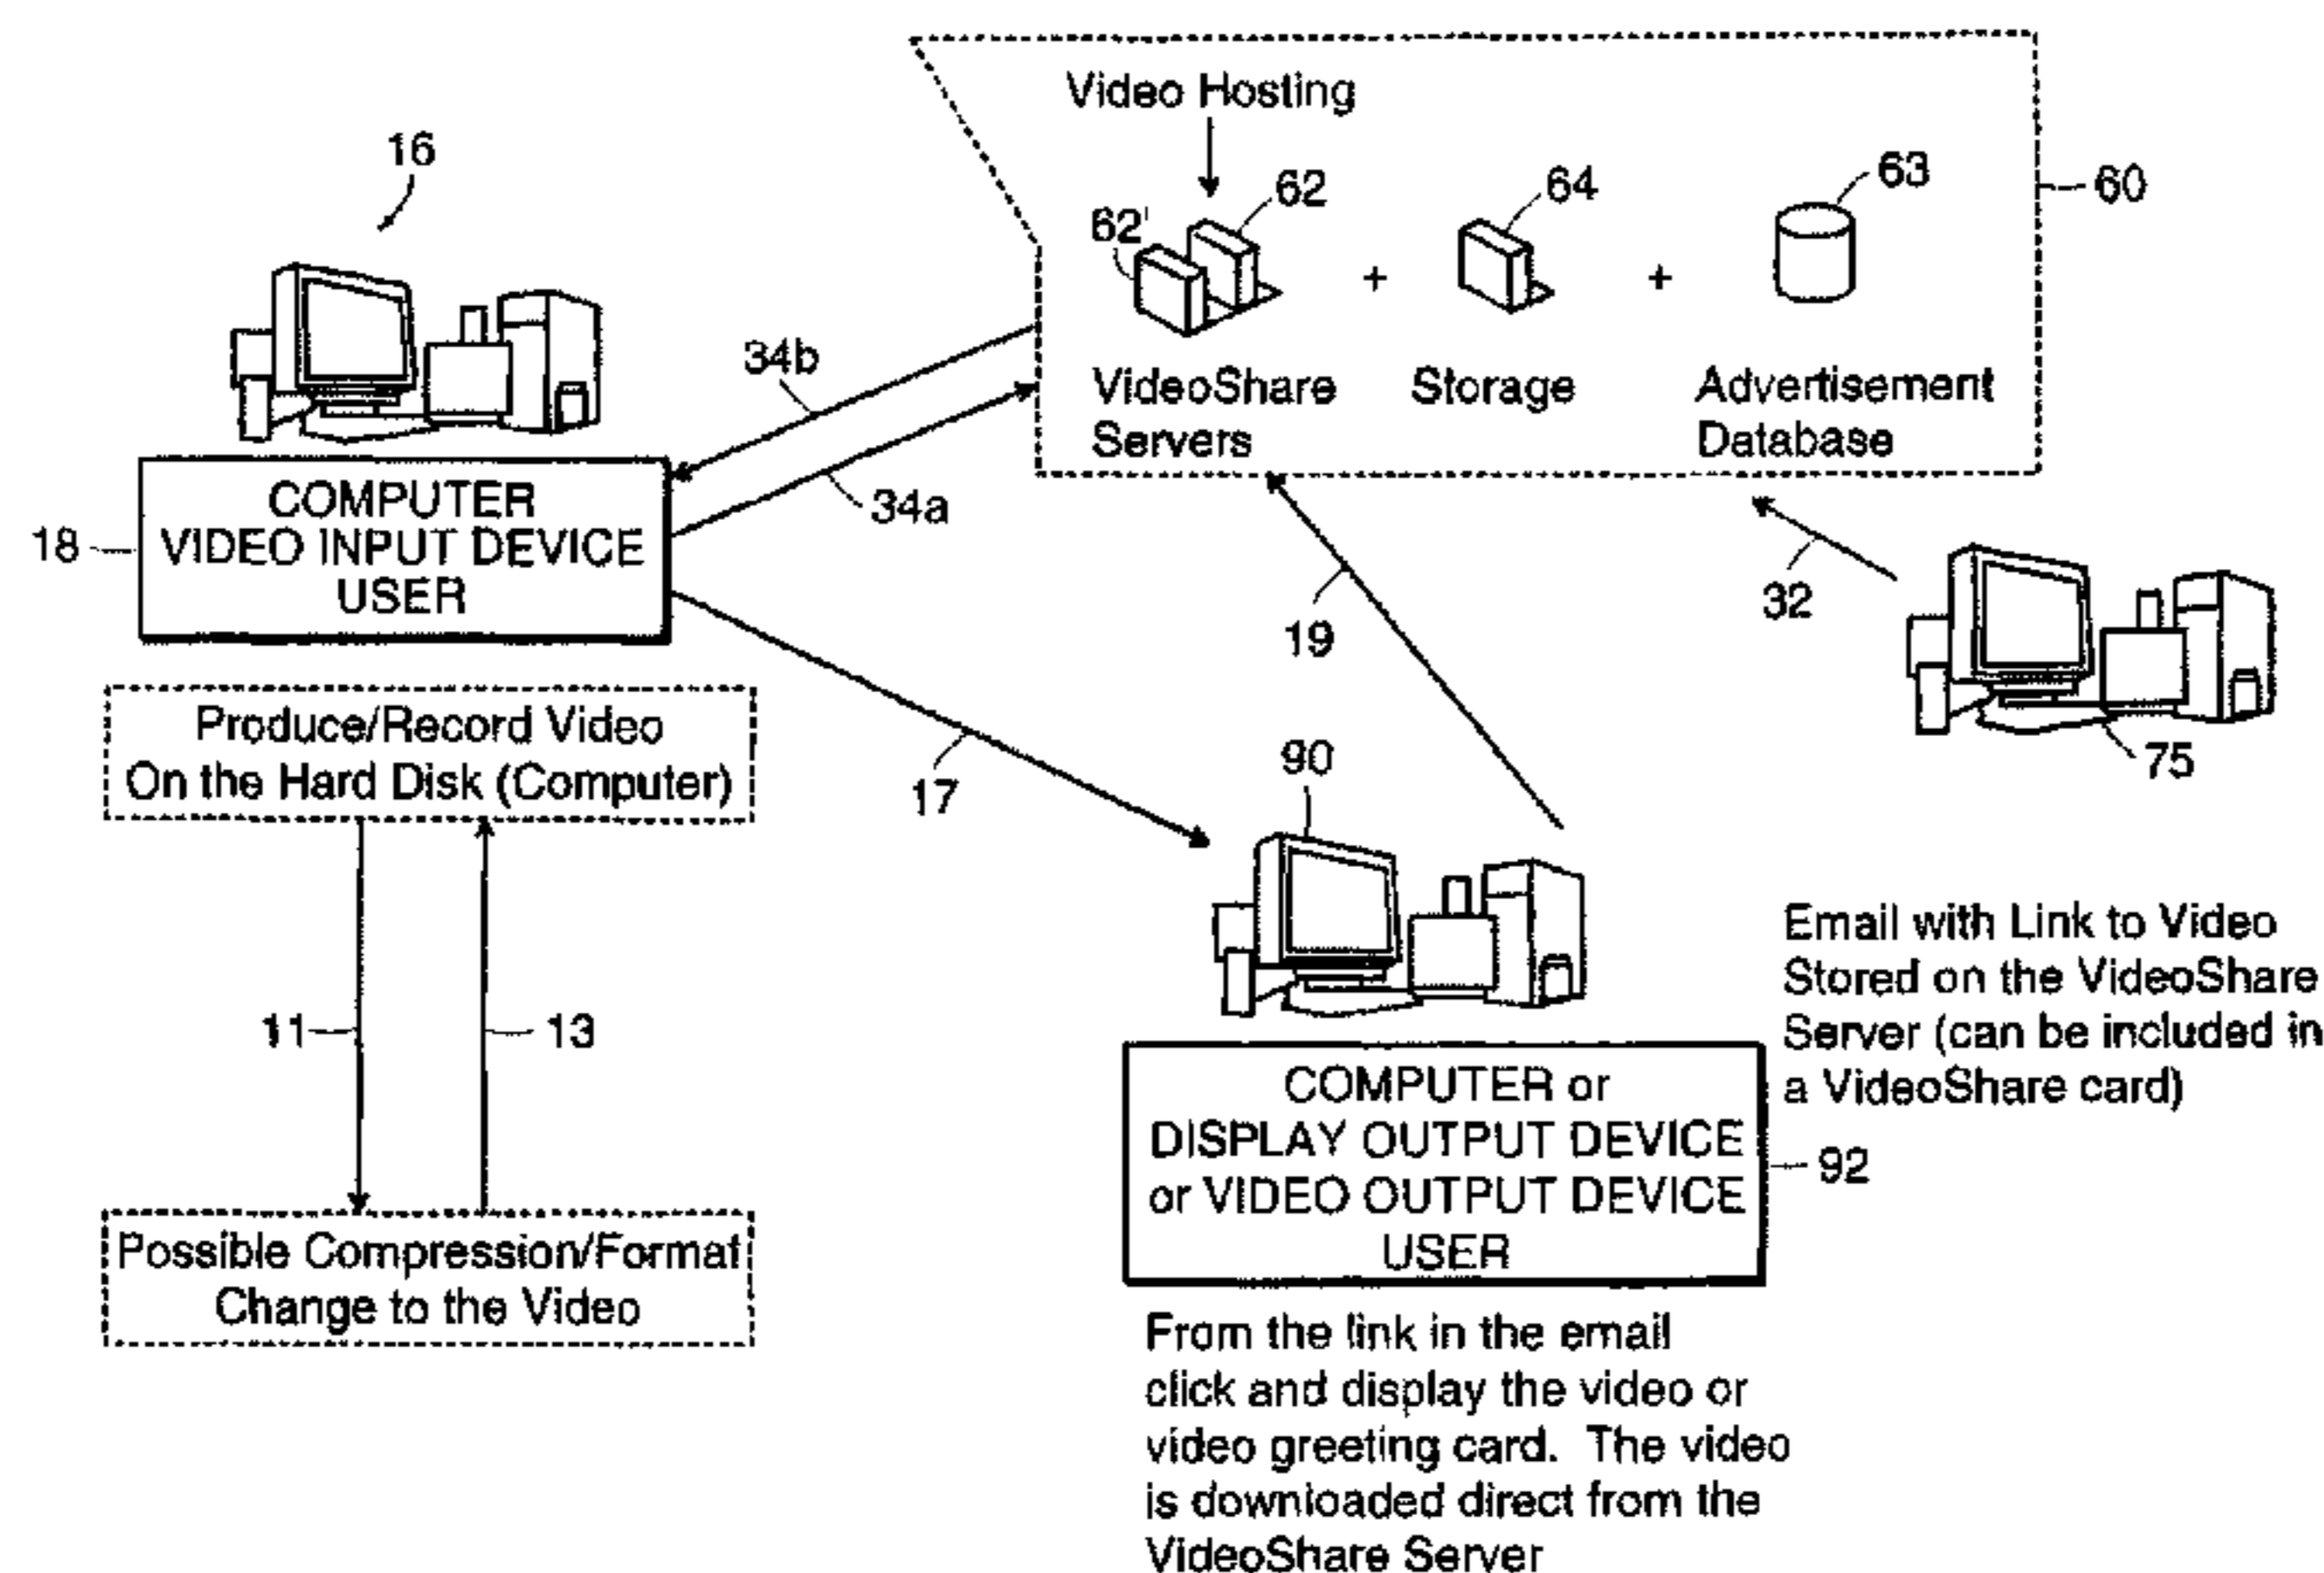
Video Hosting

62'

62

64

63

60

VideoShare Servers

Storage

Advertisement Database

16

34b

34a

COMPUTER VIDEO INPUT DEVICE USER

18

32

19

75

Produce/Record Video On the Hard Disk (Computer)

17

90

11

13

Possible Compression/Format Change to the Video

COMPUTER or DISPLAY OUTPUT DEVICE or VIDEO OUTPUT DEVICE USER

92

Email with Link to Video Stored on the VideoShare Server (can be included in a VideoShare card)

From the link in the email click and display the video or video greeting card. The video is downloaded direct from the VideoShare Server